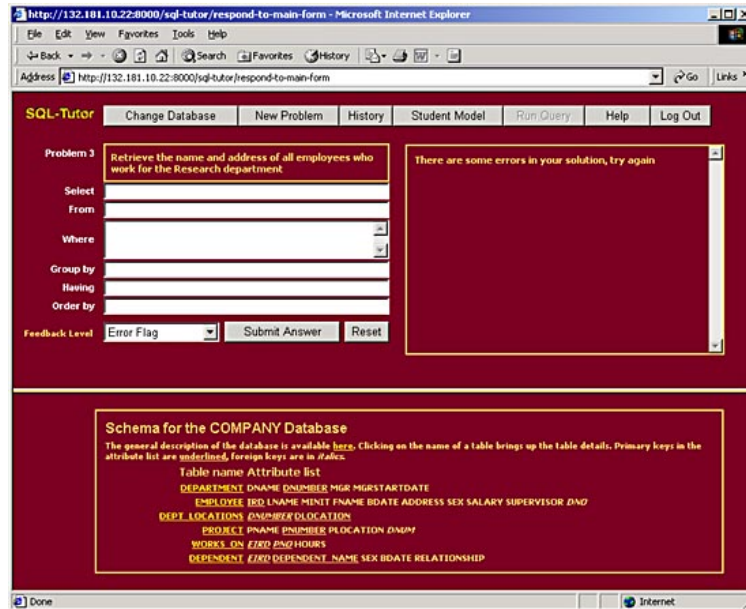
http://132.181.10.22:8000/sql-tutor/respond-to-main-form - Microsoft Internet Explorer

File Edit View Favorites Tools Help

Back Search Favorites History

Address http://132.181.10.22:8000/sql-tutor/respond-to-main-form Go Links

SQL-Tutor

Change Database | New Problem | History | Student Model | Run Query | Help | Log Out

Problem 3 Retrieve the name and address of all employees who work for the Research department

There are some errors in your solution, try again

Select

From

Where

Group by

Having

Order by

Feedback Level Error Flag Submit Answer Reset

Schema for the COMPANY Database

The general description of the database is available here. Clicking on the name of a table brings up the table details. Primary keys in the attribute list are underlined, foreign keys are in italics.

| Table name | Attribute list |
|---|---|
| DEPARTMENT | DNAME DNUMBER MGR MGRSTARTDATE |
| EMPLOYEE | IRD LNAME MINIT FNAME BDATE ADDRESS SEX SALARY SUPERVISOR DNO |
| DEPT_LOCATIONS | DNUMBER DLOCATION |
| PROJECT | PNAME PNUMBER PLOCATION DNUM |
| WORKS_ON | EIRD PNO HOURS |
| DEPENDENT | EIRD DEPENDENT_NAME SEX BDATE RELATIONSHIP |

Done Internet